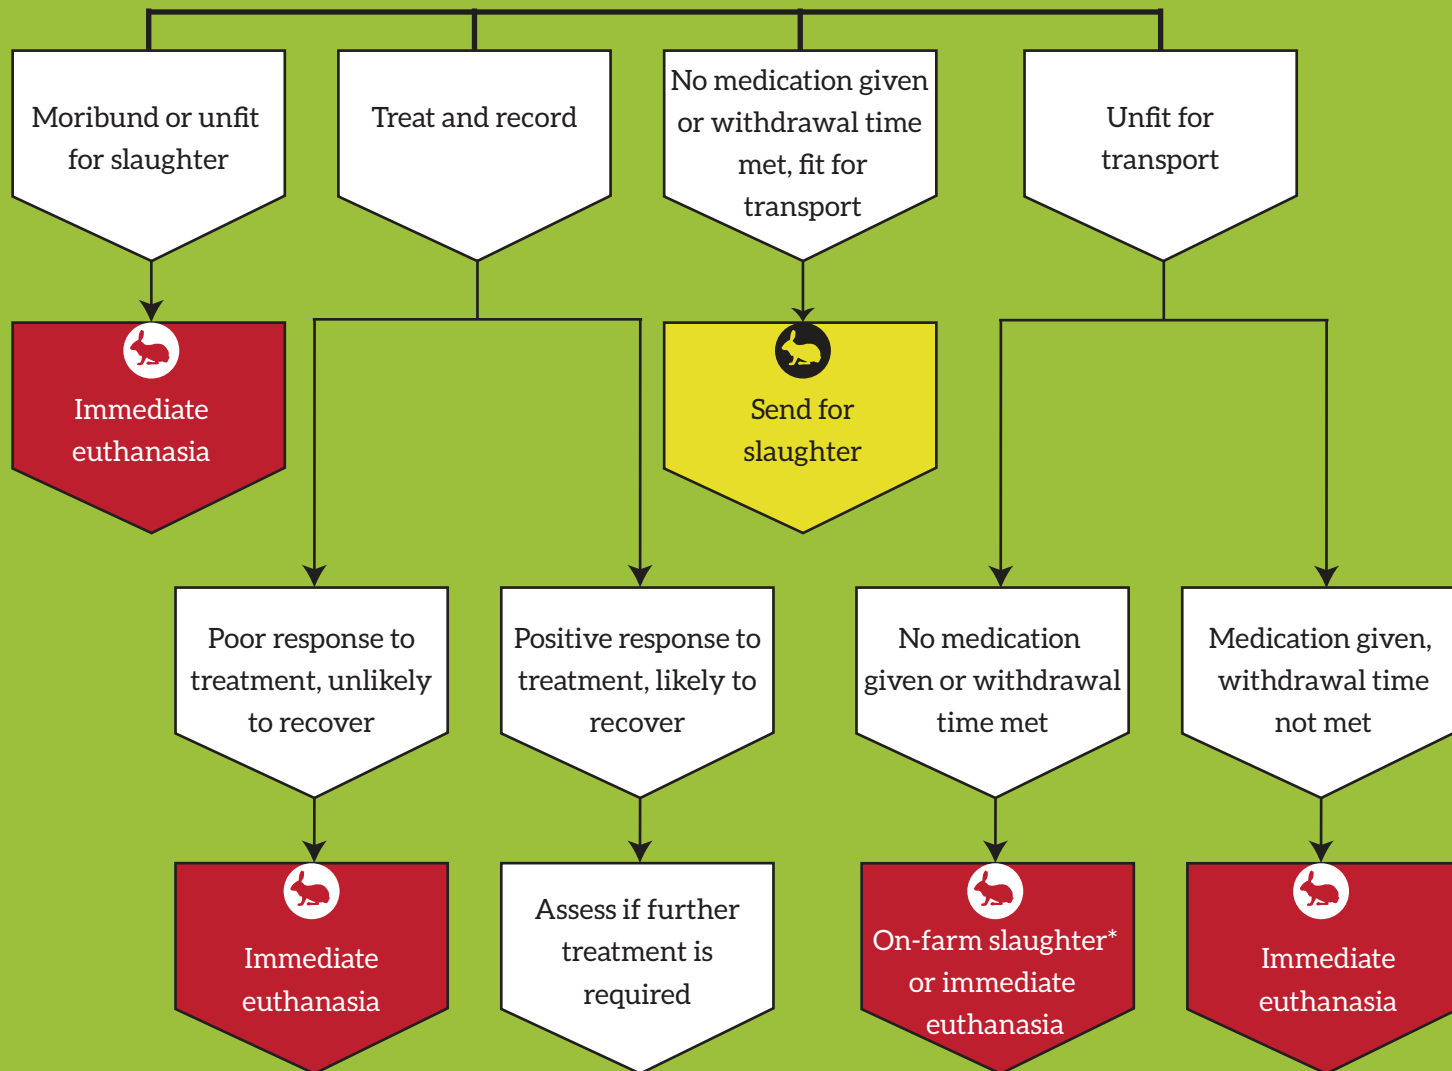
Moribund or unfit for slaughter

Treat and record

No medication given or withdrawal time met, fit for transport

Unfit for transport

Immediate euthanasia

Send for slaughter

Poor response to treatment, unlikely to recover

Positive response to treatment, likely to recover

No medication given or withdrawal time met

Medication given, withdrawal time not met

Immediate euthanasia

Assess if further treatment is required

On-farm slaughter* or immediate euthanasia

Immediate euthanasia